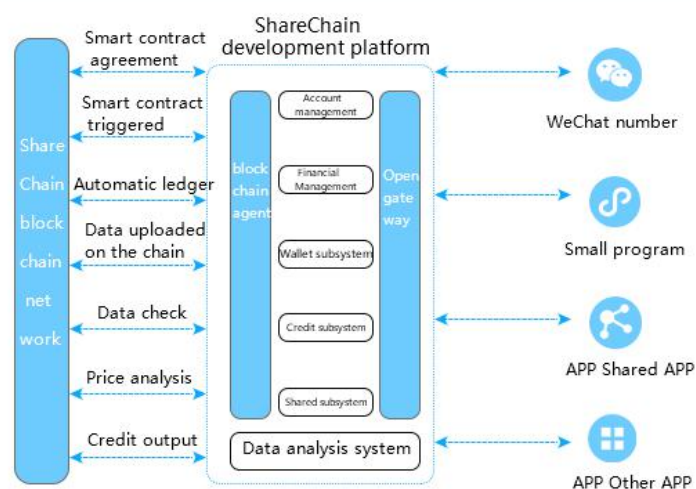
ShareChain development platform

Share Chain block chain net work

Smart contract agreement

Smart contract triggered

Automatic ledger

Data uploaded on the chain

Data check

Price analysis

Credit output

block chain agent

Account management

Financial Management

Wallet subsystem

Credit subsystem

Shared subsystem

Open gate way

Data analysis system

WeChat number

Small program

APP Shared APP

APP Other APP